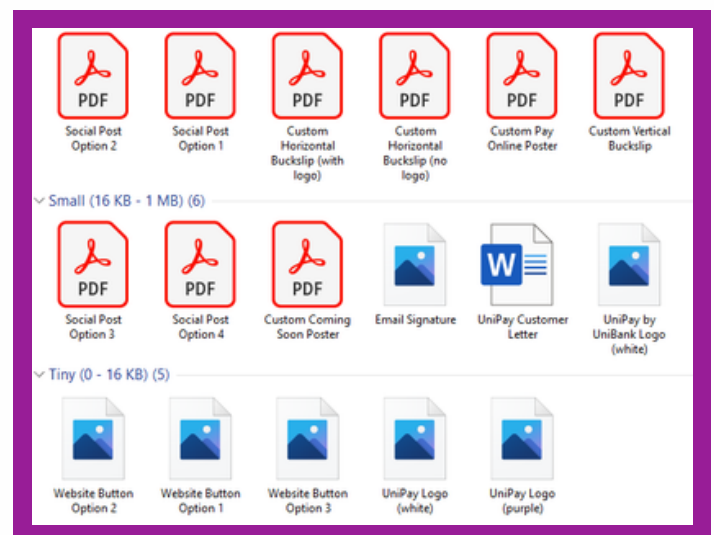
PDF
Social Post Option 2

PDF
Social Post Option 1

PDF
Custom Horizontal Buckslip (with logo)

PDF
Custom Horizontal Buckslip (no logo)

PDF
Custom Pay Online Poster

PDF
Custom Vertical Buckslip

Small (16 KB - 1 MB) (6)

PDF
Social Post Option 3

PDF
Social Post Option 4

PDF
Custom Coming Soon Poster

Email Signature

W
UniPay Customer Letter

UniPay by UniBank Logo (white)

Tiny (0 - 16 KB) (5)

Website Button Option 2

Website Button Option 1

Website Button Option 3

UniPay Logo (white)

UniPay Logo (purple)